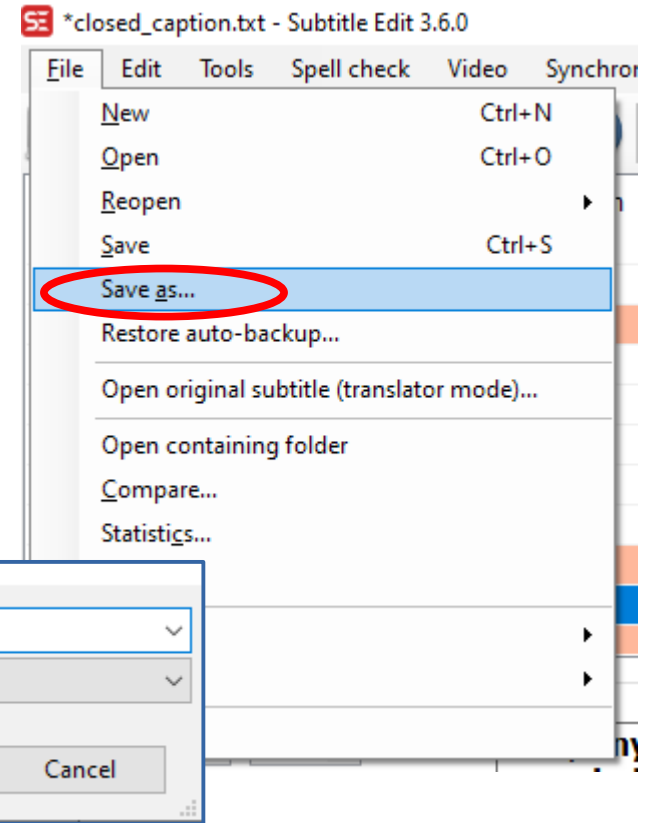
SE *closed_caption.txt - Subtitle Edit 3.6.0

File Edit Tools Spell check Video Synchron

New Ctrl+N
Open Ctrl+O
Reopen
Save Ctrl+S
Save as...
Restore auto-backup...
Open original subtitle (translator mode)...
Open containing folder
Compare...
Statistics...

Cancel